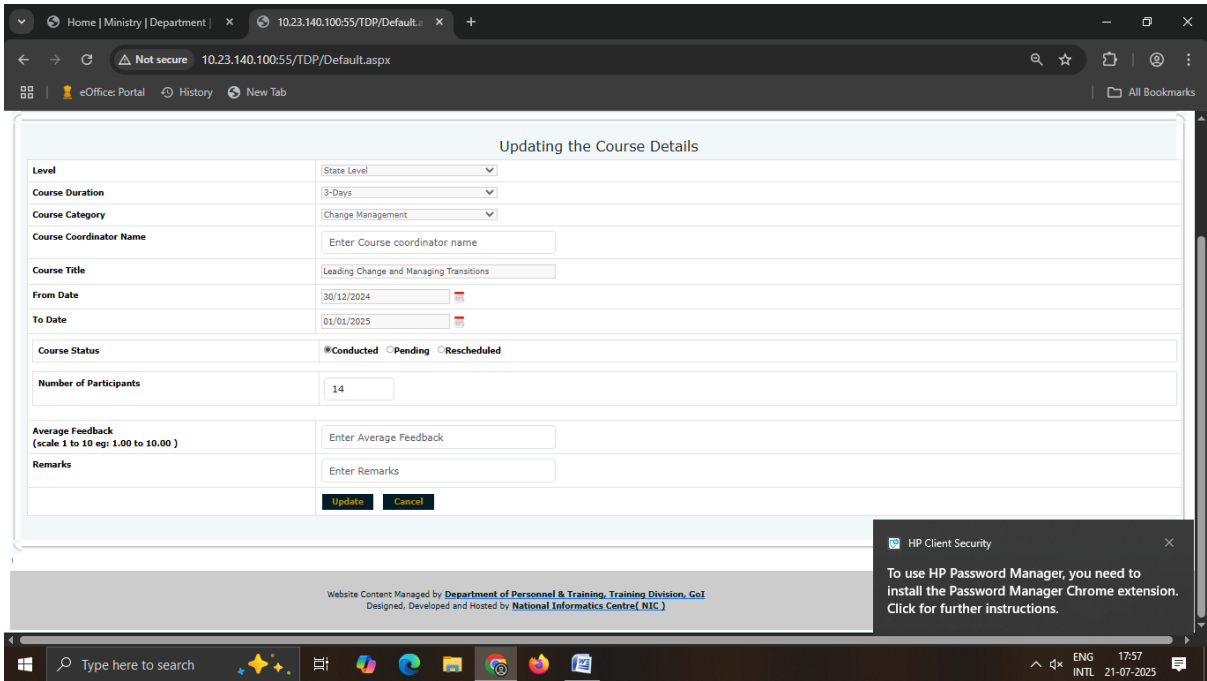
Home | Ministry | Department | ×
10.23.140.100:55/TDP/Default.a ×
+

Not secure 10.23.140.100:55/TDP/Default.aspx

eOffice: Portal History New Tab
All Bookmarks

Updating the Course Details

| | |
|---|---|
| Level | State Level |
| Course Duration | 3-Days |
| Course Category | Change Management |
| Course Coordinator Name | Enter Course coordinator name |
| Course Title | Leading Change and Managing Transitions |
| From Date | 30/12/2024 |
| To Date | 01/01/2025 |
| Course Status | Conducted Pending Rescheduled |
| Number of Participants | 14 |
| Average Feedback (scale 1 to 10 eg: 1.00 to 10.00 ) | Enter Average Feedback |
| Remarks | Enter Remarks |
| | Update Cancel |

Website Content Managed by Department of Personnel & Training, Training Division, GoI
Designed, Developed and Hosted by National Informatics Centre( NIC )

HP Client Security ×
To use HP Password Manager, you need to install the Password Manager Chrome extension. Click for further instructions.

Type here to search
ENG INTL 17:57 21-07-2025